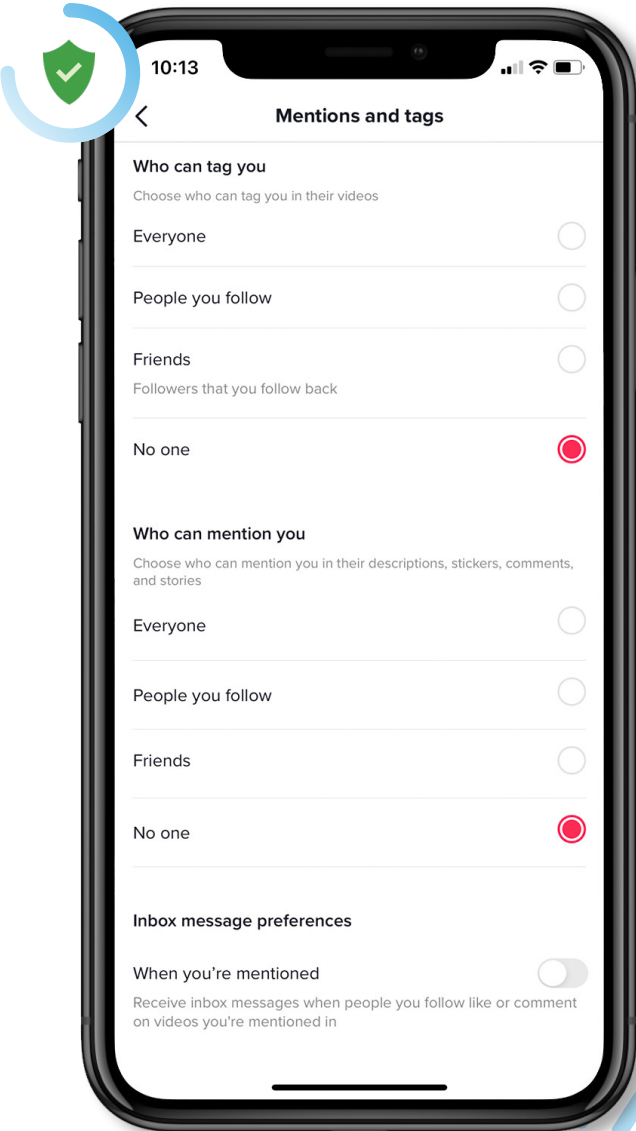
10:13

Mentions and tags

Who can tag you

Choose who can tag you in their videos

Everyone

People you follow

Friends

Followers that you follow back

No one

Who can mention you

Choose who can mention you in their descriptions, stickers, comments, and stories

Everyone

People you follow

Friends

No one

Inbox message preferences

When you're mentioned

Receive inbox messages when people you follow like or comment on videos you're mentioned in